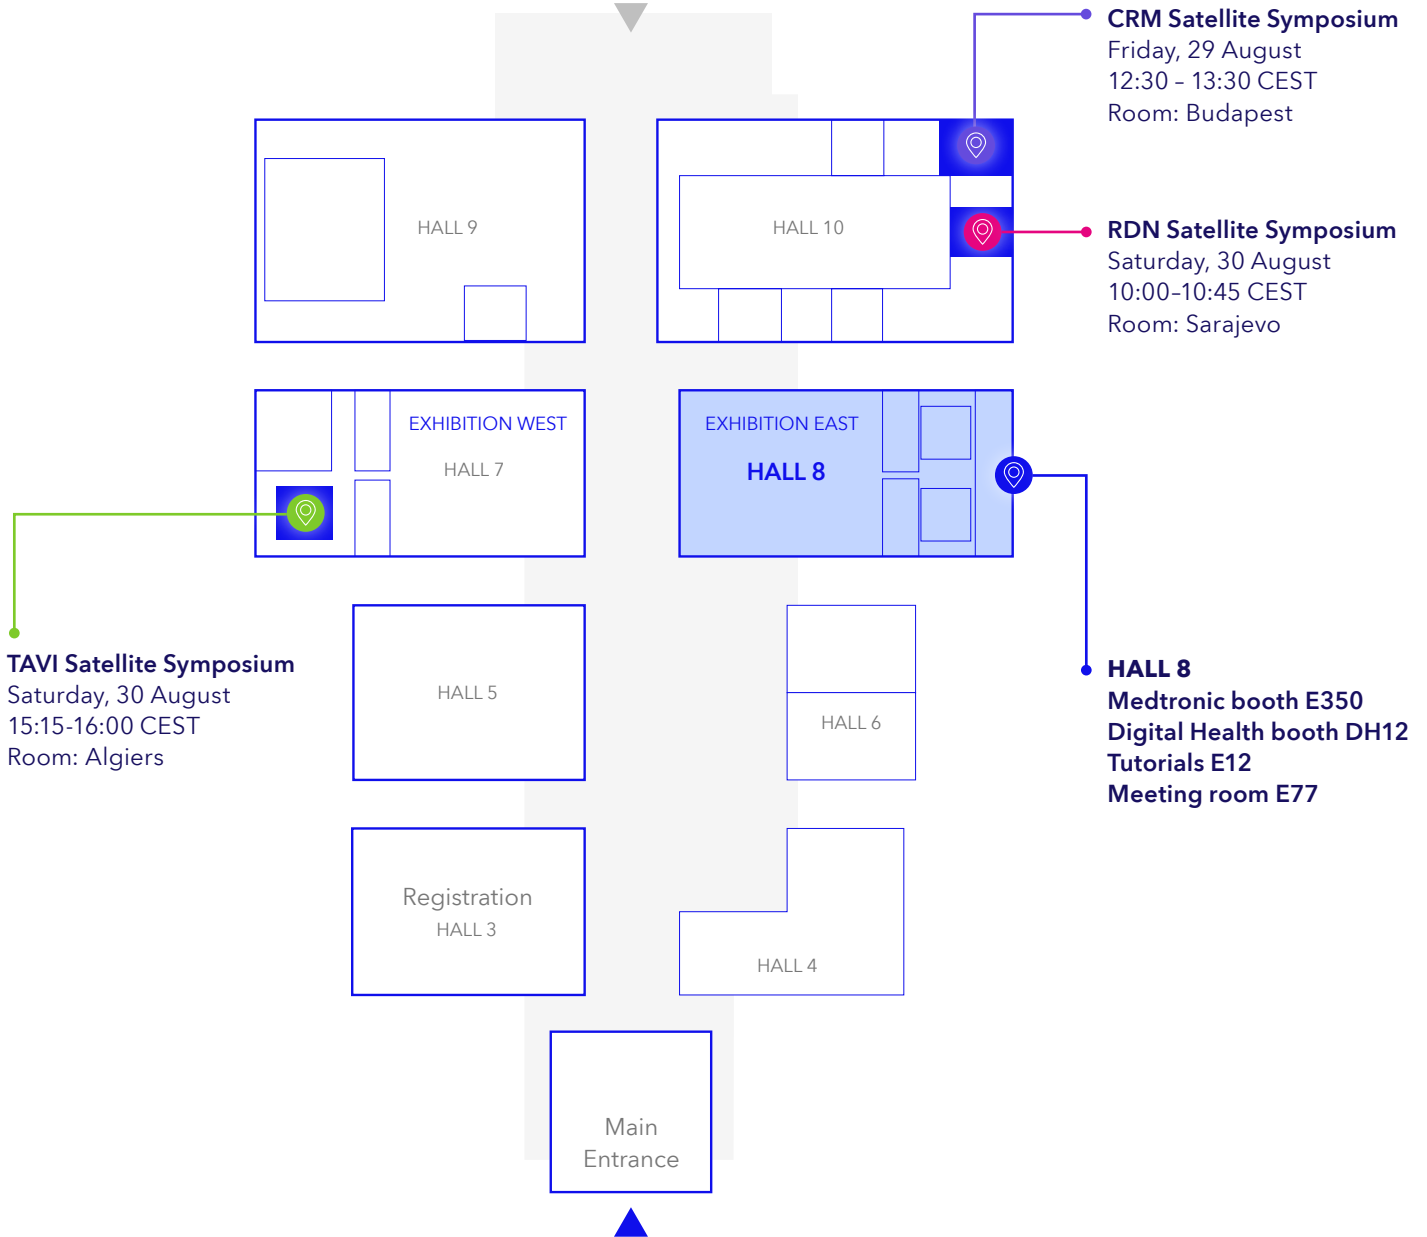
CRM Satellite Symposium
Friday, 29 August
12:30 – 13:30 CEST
Room: Budapest

HALL 9

HALL 10

RDN Satellite Symposium
Saturday, 30 August
10:00–10:45 CEST
Room: Sarajevo

EXHIBITION WEST
HALL 7

EXHIBITION EAST
HALL 8

TAVI Satellite Symposium
Saturday, 30 August
15:15-16:00 CEST
Room: Algiers

HALL 5

HALL 6

HALL 8
Medtronic booth E350
Digital Health booth DH12
Tutorials E12
Meeting room E77

Registration
HALL 3

HALL 4

Main
Entrance